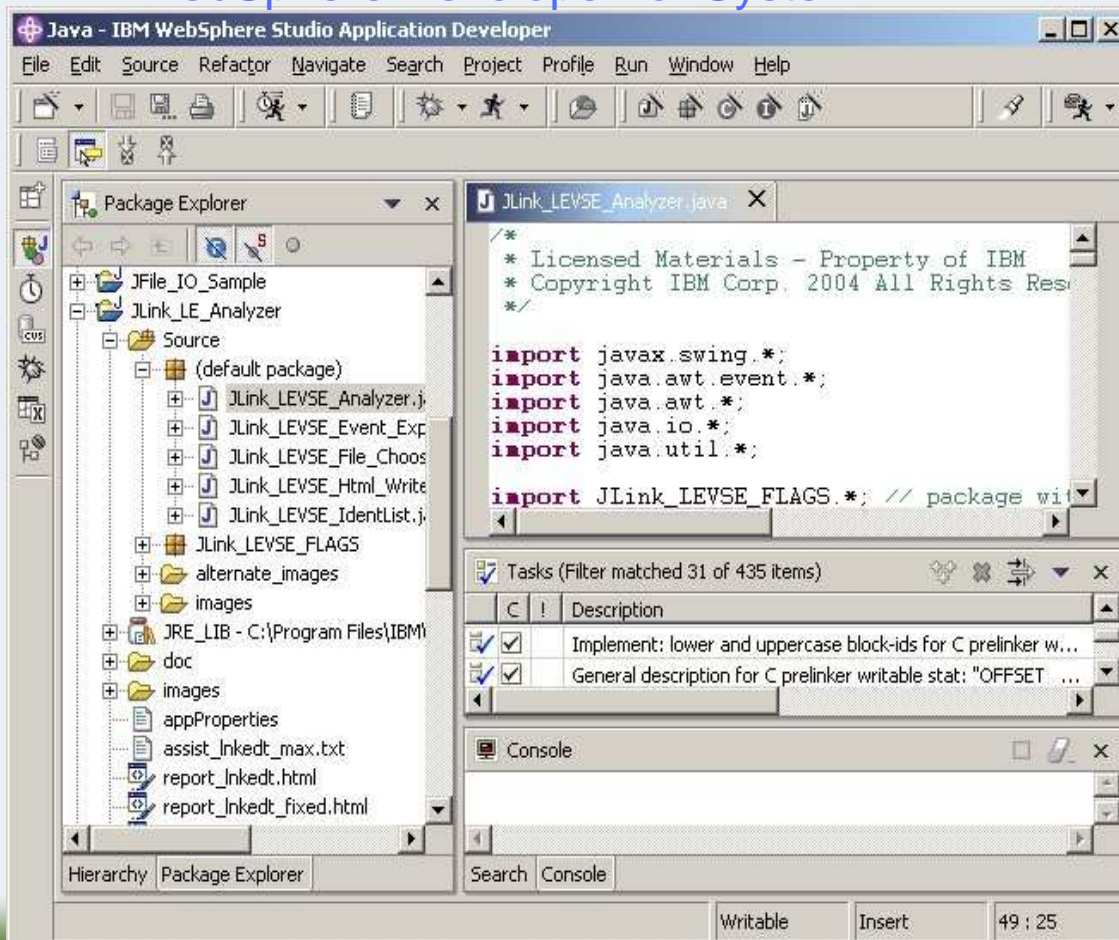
Java - IBM WebSphere Studio Application Developer

File Edit Source Refactor Navigate Search Project Profile Run Window Help

Package Explorer

JFile_IO_Sample
JLink_LE_Analyzer
Source
(default package)
JLink_LEVSE_Analyzer.j
JLink_LEVSE_Event_Exp
JLink_LEVSE_File_Choos
JLink_LEVSE_Html_Write
JLink_LEVSE_IdentList.j
JLink_LEVSE_FLAGS
alternate_images
images
JRE_LIB - C:\Program Files\IBM\
doc
images
appProperties
assist_lnkedt_max.txt
report_lnkedt.html
report_lnkedt_fixed.html

Hierarchy Package Explorer

JLink_LEVSE_Analyzer.java

/*
 * Licensed Materials - Property of IBM
 * Copyright IBM Corp. 2004 All Rights Res
 */

import javax.swing.*;
import java.awt.event.*;
import java.awt.*;
import java.io.*;
import java.util.*;

import JLink_LEVSE_FLAGS.*; // package wi

Tasks (Filter matched 31 of 435 items)

| C | ! | Description |
|---|---|---|
| ✓ | | Implement: lower and uppercase block-ids for C prelinker w... |
| ✓ | | General description for C prelinker writable stat: "OFFSET ... |

Console

Search Console

Writable Insert 49 : 25